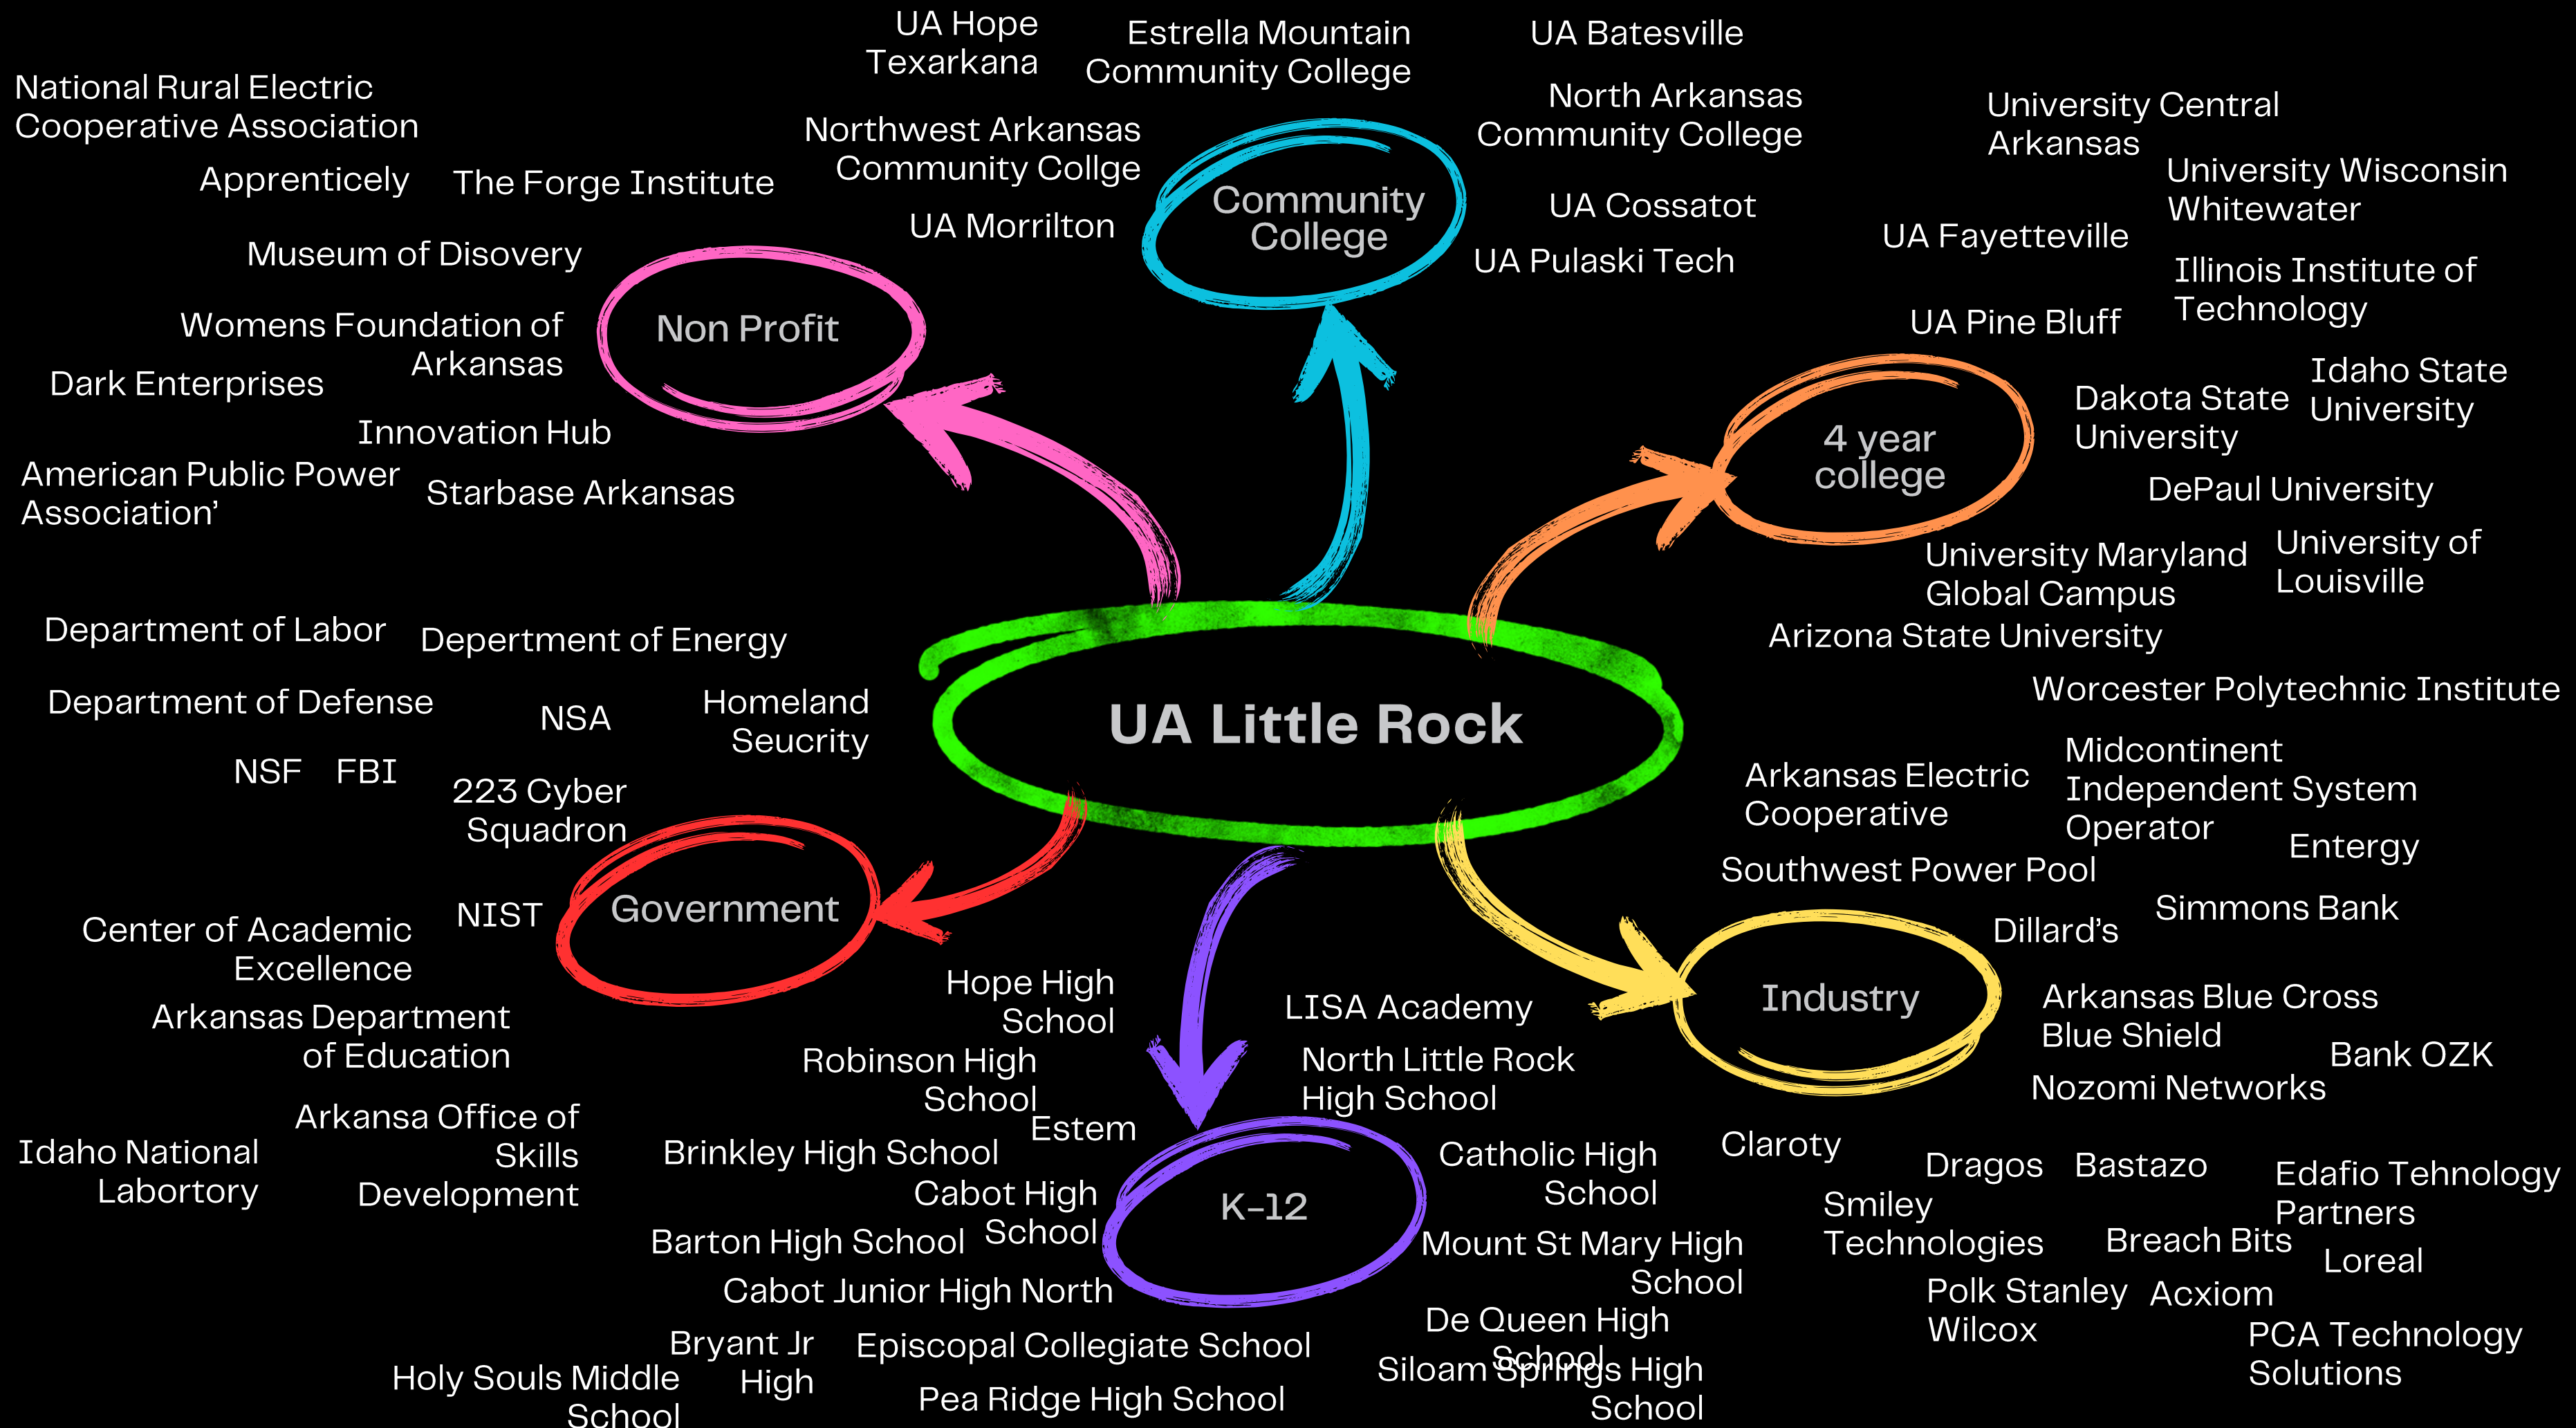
UA Hope Texarkana

Estrella Mountain Community College

UA Batesville

National Rural Electric Cooperative Association

North Arkansas Community College

University Central Arkansas

Northwest Arkansas Community Collge

Apprenticely

The Forge Institute

Community College

University Wisconsin Whitewater

UA Cossatot

UA Morrilton

UA Fayetteville

Museum of Disovery

UA Pulaski Tech

Illinois Institute of Technology

Non Profit

Womens Foundation of Arkansas

UA Pine Bluff

Idaho State University

Dark Enterprises

Dakota State University

4 year college

Innovation Hub

American Public Power Association'

Starbase Arkansas

DePaul University

University Maryland Global Campus

University of Louisville

Department of Labor

Depertment of Energy

Arizona State University

Worcester Polytechnic Institute

Department of Defense

NSA

Homeland Seucrity

UA Little Rock

Midcontinent Independent System Operator

Arkansas Electric Cooperative

NSF

FBI

223 Cyber Squadron

Entergy

Southwest Power Pool

Simmons Bank

NIST

Government

Dillard's

Center of Academic Excellence

Hope High School

LISA Academy

Industry

Arkansas Blue Cross Blue Shield

Arkansas Department of Education

Robinson High School

North Little Rock High School

Bank OZK

Nozomi Networks

Arkansa Office of Skills Development

Estem

Idaho National Labortory

Brinkley High School

Catholic High School

Claroty

Dragos

Bastazo

Edafio Tehnology Partners

Cabot High School

K-12

Smiley Technologies

Barton High School

Mount St Mary High School

Breach Bits

Loreal

Cabot Junior High North

Polk Stanley Wilcox

Acxiom

De Queen High School

Bryant Jr High

Episcopal Collegiate School

PCA Technology Solutions

Holy Souls Middle School

Siloam Springs High School

Pea Ridge High School